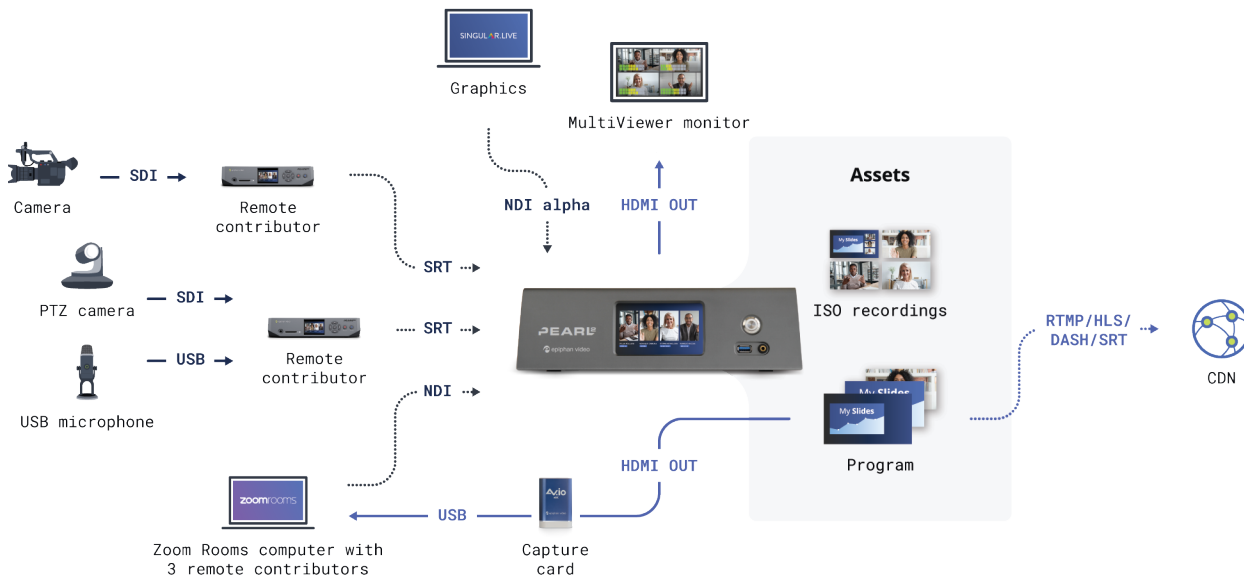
SINGULAR.LIVE

Graphics

MultiViewer monitor

Assets

Camera

SDI

Remote contributor

NDI alpha

HDMI OUT

PTZ camera

SDI

SRT

My Slides

ISO recordings

SRT

PEARL 2

epiphan video

Remote contributor

USB

USB microphone

NDI

RTMP/HLS/ DASH/SRT

CDN

My Slides

My Slides

Program

HDMI OUT

zoomrooms

AV.io

USB

Zoom Rooms computer with 3 remote contributors

Capture card